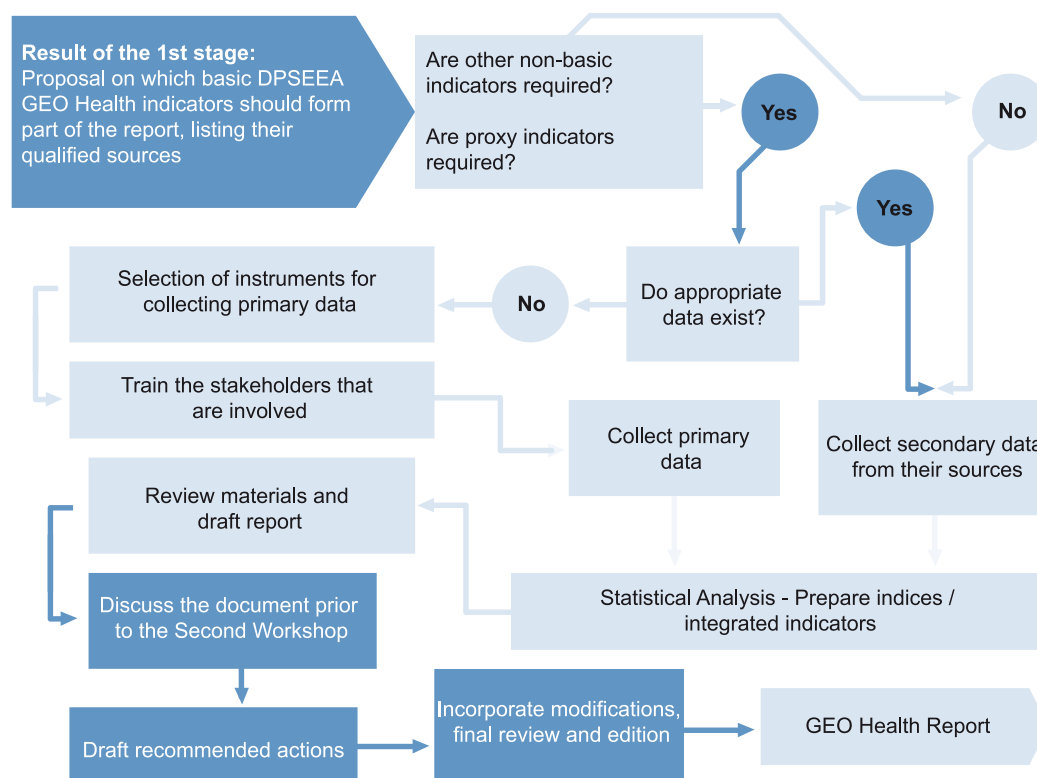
Result of the 1st stage:
Proposal on which basic DPSEEA GEO Health indicators should form part of the report, listing their qualified sources

Are other non-basic indicators required?

Are proxy indicators required?

Yes

No

Yes

Selection of instruments for collecting primary data

No

Do appropriate data exist?

Train the stakeholders that are involved

Collect primary data

Collect secondary data from their sources

Review materials and draft report

Discuss the document prior to the Second Workshop

Statistical Analysis - Prepare indices / integrated indicators

Draft recommended actions

Incorporate modifications, final review and edition

GEO Health Report